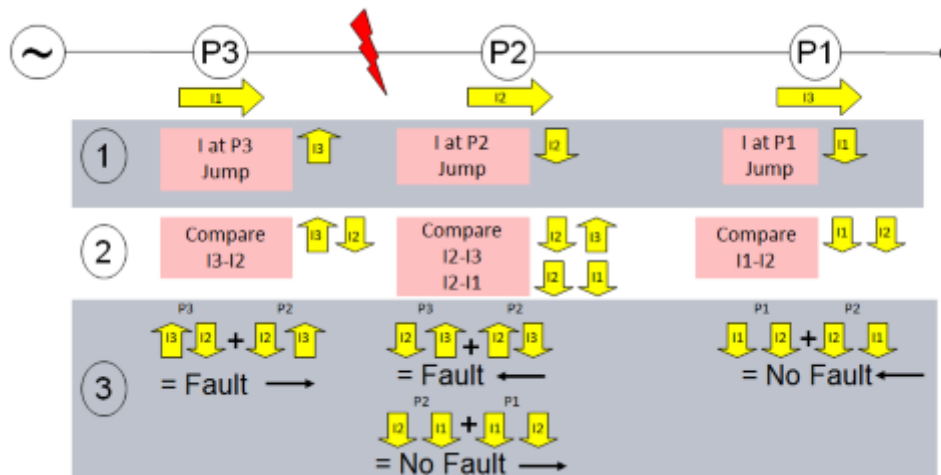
~ P3 P2 P1

I1 I2 I3

1
I at P3 Jump I3
I at P2 Jump I2
I at P1 Jump I1

2
Compare I3-I2 I3 I2
Compare I2-I3 I2-I1 I2 I3 I2 I1
Compare I1-I2 I1 I2

3
P3 P2
I3 I2 + I2 I3
= Fault

P3 P2
I2 I3 + I2 I3
= Fault

P2 P1
I2 I1 + I1 I2
= No Fault

P1 P2
I1 I2 + I2 I1
= No Fault